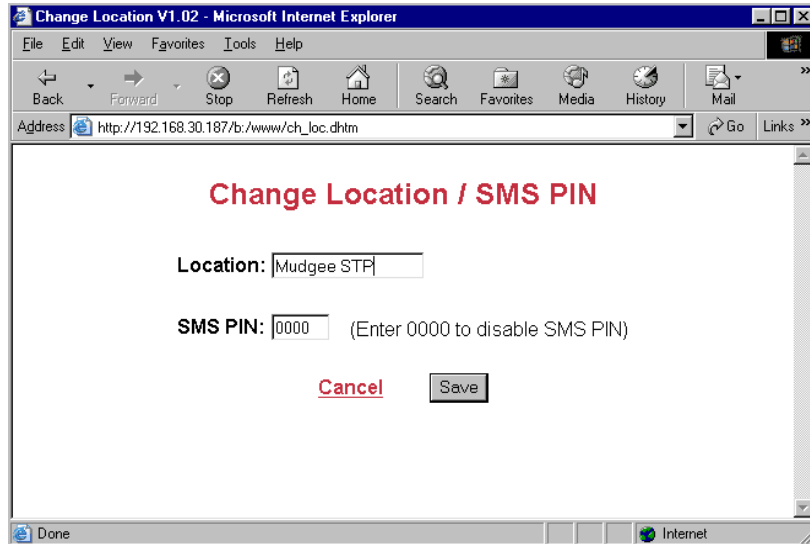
Change Location V1.02 - Microsoft Internet Explorer

File Edit View Favorites Tools Help

Back Forward Stop Refresh Home Search Favorites Media History Mail

Address http://192.168.30.187/b:/www/ch_loc.dhtm Go Links »

Change Location / SMS PIN

Location: Mudgee STP

SMS PIN: 0000 (Enter 0000 to disable SMS PIN)

Cancel Save

Done Internet